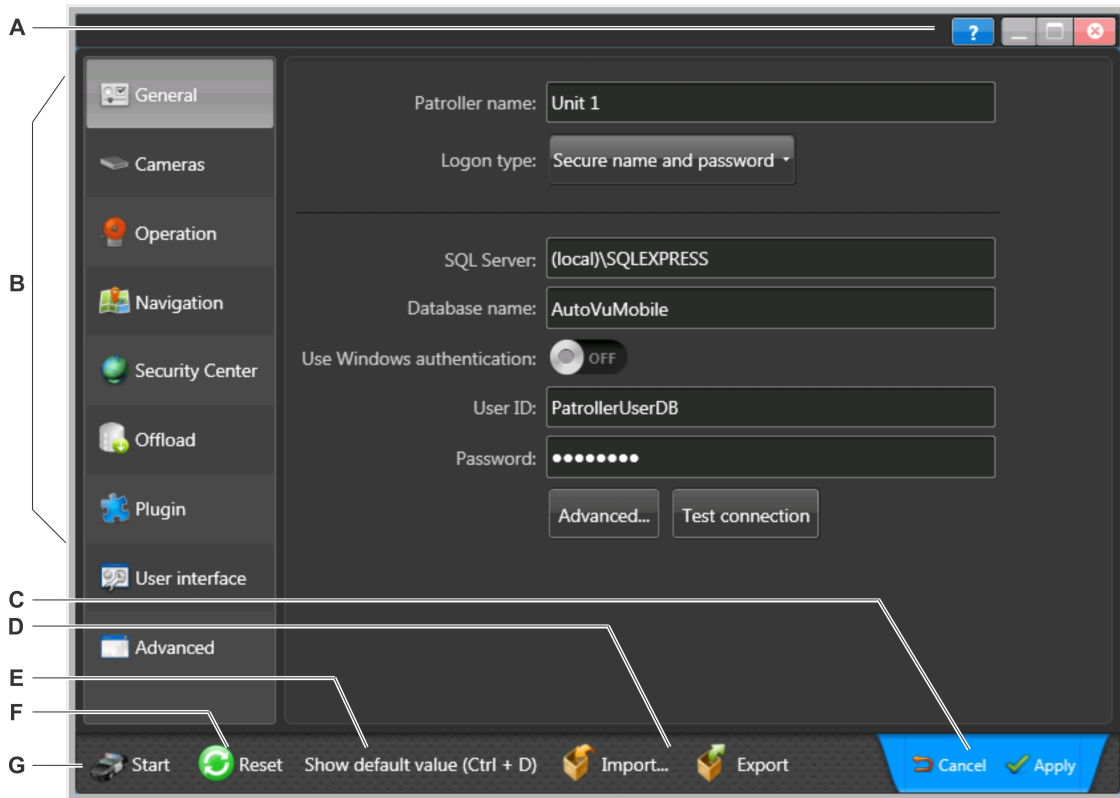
A

?

B

General

Cameras

Operation

Navigation

Security Center

Offload

Plugin

User interface

Advanced

Patroller name: Unit 1

Logon type: Secure name and password

SQL Server: (local)\SQLEXPRESS

Database name: AutoVuMobile

Use Windows authentication: OFF

User ID: PatrollerUserDB

Password: ••••••••

Advanced...

Test connection

C

D

E

F

G

Start

Reset

Show default value (Ctrl + D)

Import...

Export

Cancel

Apply